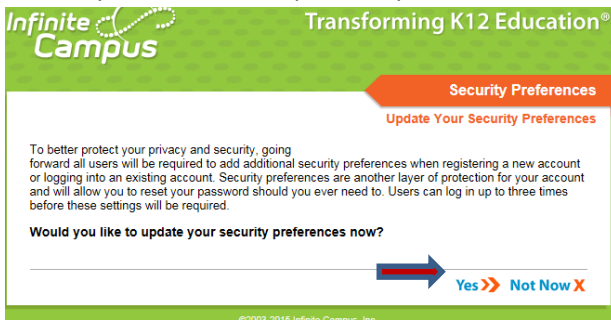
Infinite Campus

Transforming K12 Education®

Security Preferences

Update Your Security Preferences

To better protect your privacy and security, going forward all users will be required to add additional security preferences when registering a new account or logging into an existing account. Security preferences are another layer of protection for your account and will allow you to reset your password should you ever need to. Users can log in up to three times before these settings will be required.

Would you like to update your security preferences now?

Yes

Not Now X

©2003-2016 Infinite Campus, Inc.